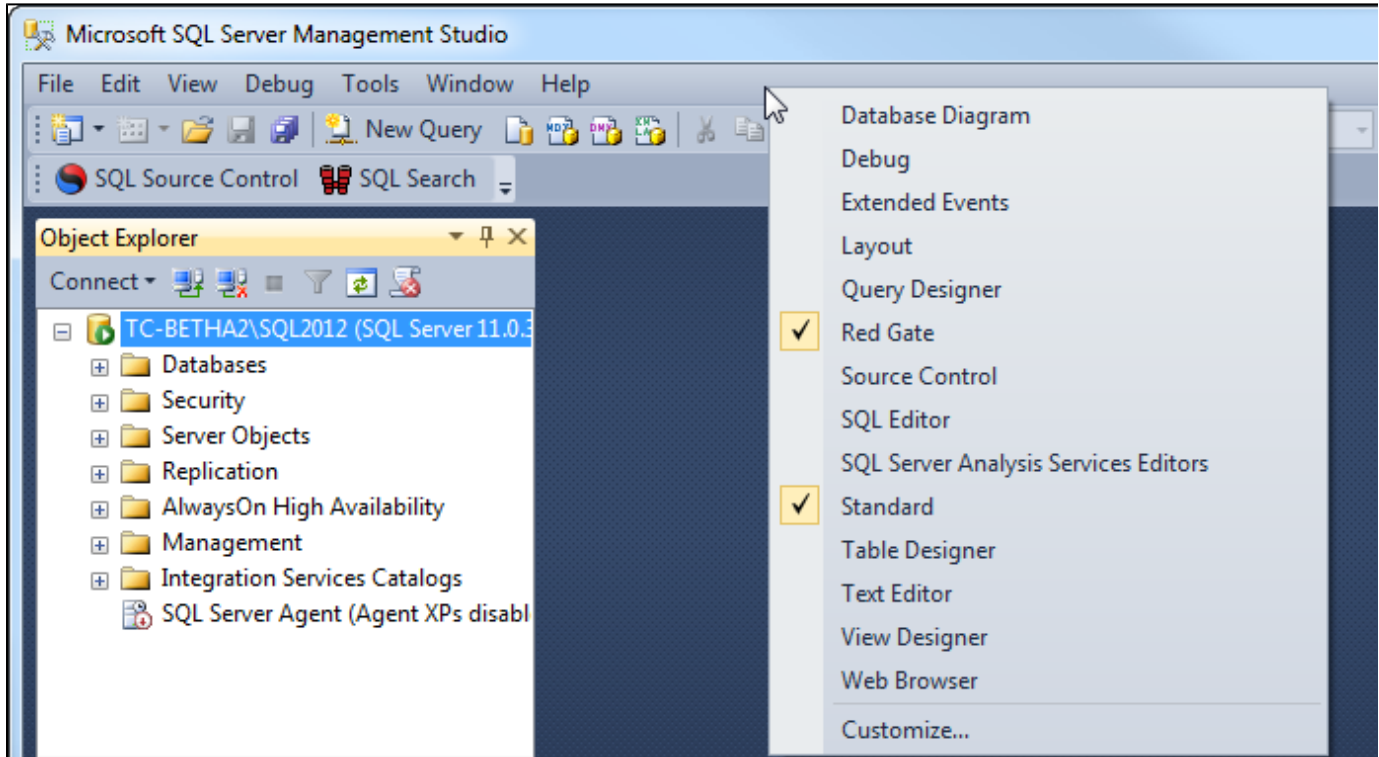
Microsoft SQL Server Management Studio

File Edit View Debug Tools Window Help

New Query

SQL Source Control SQL Search

Object Explorer

Connect

TC-BETHA2\SQL2012 (SQL Server 11.0.3

Databases

Security

Server Objects

Replication

AlwaysOn High Availability

Management

Integration Services Catalogs

SQL Server Agent (Agent XPs disabl

Database Diagram

Debug

Extended Events

Layout

Query Designer

✓ Red Gate

Source Control

SQL Editor

SQL Server Analysis Services Editors

✓ Standard

Table Designer

Text Editor

View Designer

Web Browser

Customize...